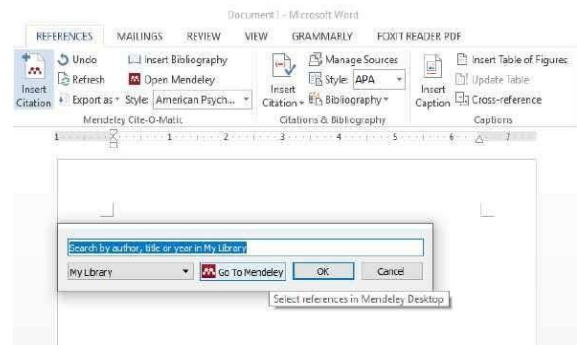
Document1 - Microsoft Word

REFERENCES MAILINGS REVIEW VIEW GRAMMARLY FOXIT READER PDF

Insert Citation

Undo
Refresh
Export as
Insert Bibliography
Open Mendeley
Style: American Psych...
Mendeley Cite-O-Matic

Insert Citation
Manage Sources
Style: APA
Bibliography
Citations & Bibliography

Insert Caption
Insert Table of Figures
Update Table
Cross-reference
Captions

1 2 3 4 5 6 7

Search by author, title or year in My Library

My Library
Go To Mendeley
OK
Cancel

Select references in Mendeley Desktop